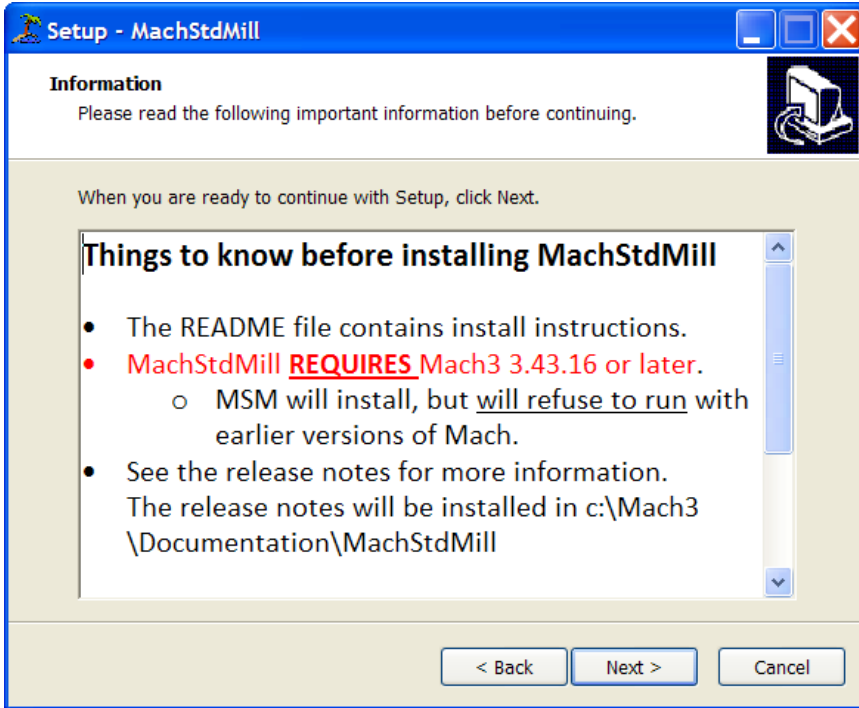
Setup - MachStdMill

**Information**
Please read the following important information before continuing.

When you are ready to continue with Setup, click Next.

**Things to know before installing MachStdMill**

- The README file contains install instructions.
- MachStdMill **REQUIRES** Mach3 3.43.16 or later.
  - MSM will install, but will refuse to run with earlier versions of Mach.
- See the release notes for more information. The release notes will be installed in c:\Mach3 \Documentation\MachStdMill

< Back | Next > | Cancel